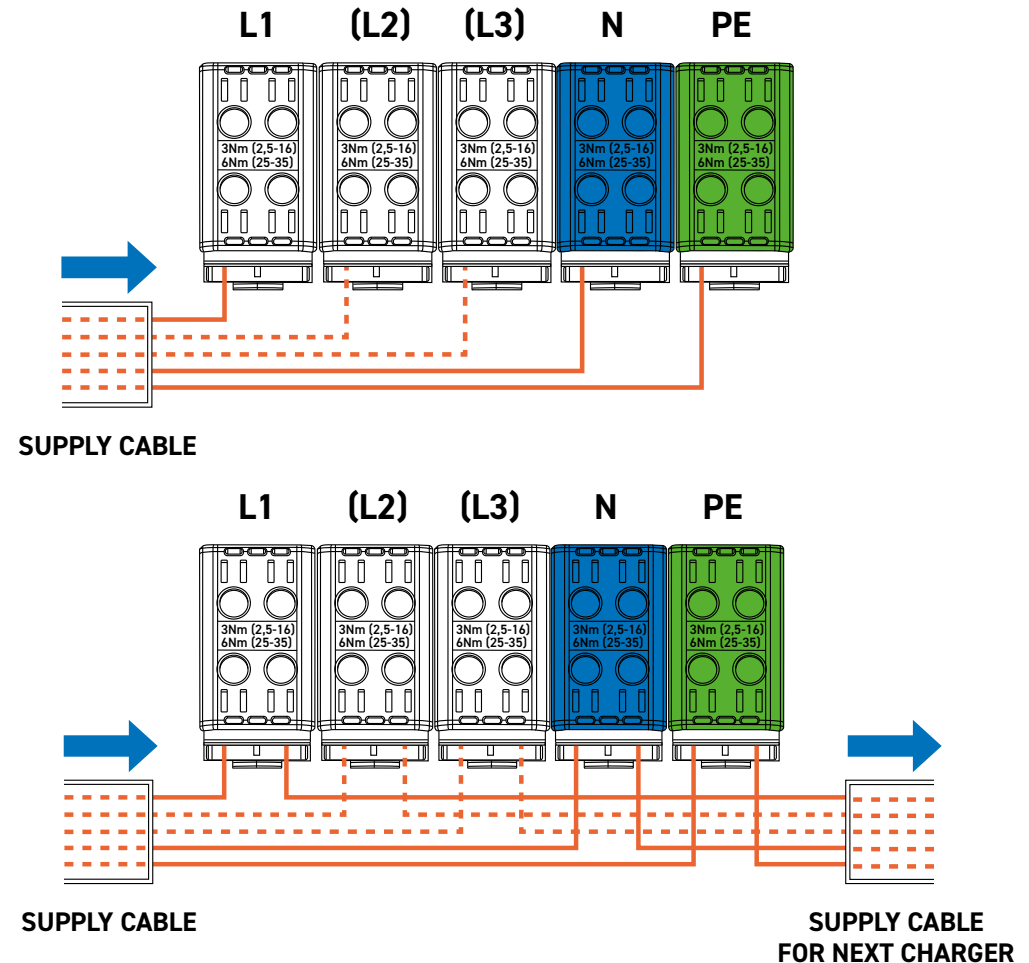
L1 (L2) (L3) N PE

3Nm (2,5-16)
6Nm (25-35)

3Nm (2,5-16)
6Nm (25-35)

3Nm (2,5-16)
6Nm (25-35)

3Nm (2,5-16)
6Nm (25-35)

3Nm (2,5-16)
6Nm (25-35)

SUPPLY CABLE

L1 (L2) (L3) N PE

3Nm (2,5-16)
6Nm (25-35)

3Nm (2,5-16)
6Nm (25-35)

3Nm (2,5-16)
6Nm (25-35)

3Nm (2,5-16)
6Nm (25-35)

3Nm (2,5-16)
6Nm (25-35)

SUPPLY CABLE

SUPPLY CABLE
FOR NEXT CHARGER